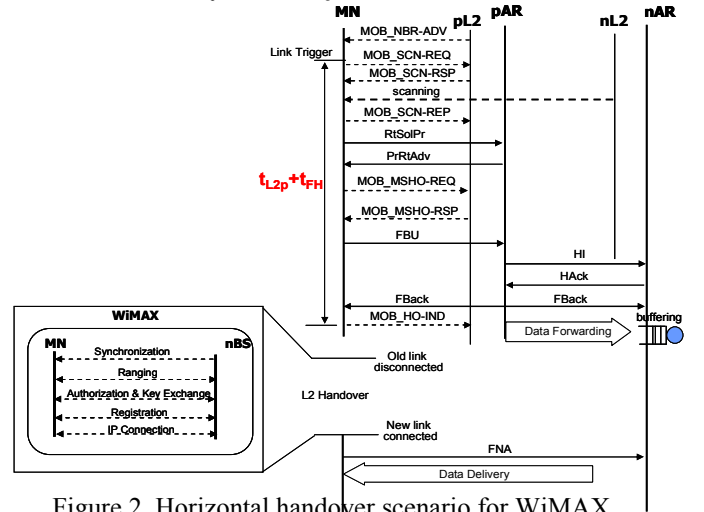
MN
pL2
pAR
nL2
nAR
MOB_NBR-ADV
Link Trigger
MOB_SCN-REQ
MOB_SCN-RSP
scanning
MOB_SCN-REP
RtSolPr
PrRtAdv
$t_{L2p}+t_{FH}$
MOB_MSHO-REQ
MOB_MSHO-RSP
FBU
HI
HAck
FBack
FBack
MOB_HO-IND
buffering
Data Forwarding
WiMAX
MN
nBS
Synchronization
Ranging
Authorization & Key Exchange
Registration
IP Connection
Old link disconnected
L2 Handover
New link connected
FNA
Data Delivery

Figure 2. Horizontal handover scenario for WiMAX